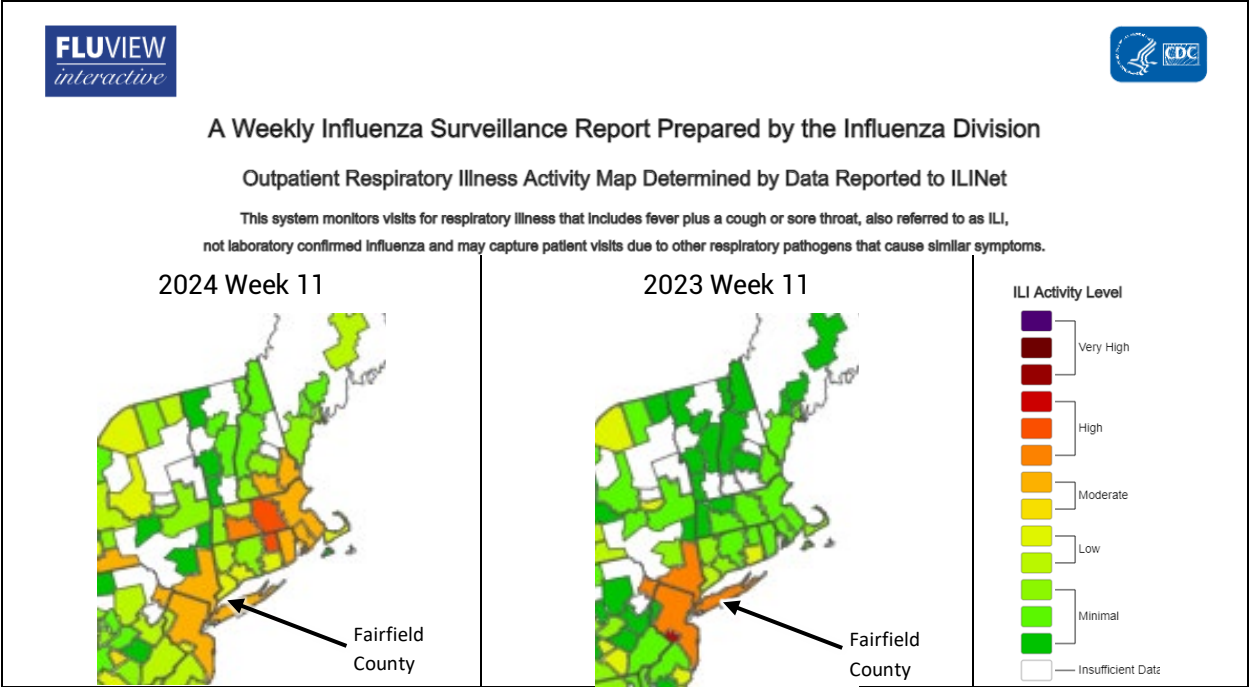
FLUVIEW interactive

CDC

A Weekly Influenza Surveillance Report Prepared by the Influenza Division

Outpatient Respiratory Illness Activity Map Determined by Data Reported to ILINet

This system monitors visits for respiratory illness that includes fever plus a cough or sore throat, also referred to as ILI, not laboratory confirmed influenza and may capture patient visits due to other respiratory pathogens that cause similar symptoms.

2024 Week 11

Fairfield County

2023 Week 11

Fairfield County

ILI Activity Level

Very High

High

Moderate

Low

Minimal

Insufficient Data